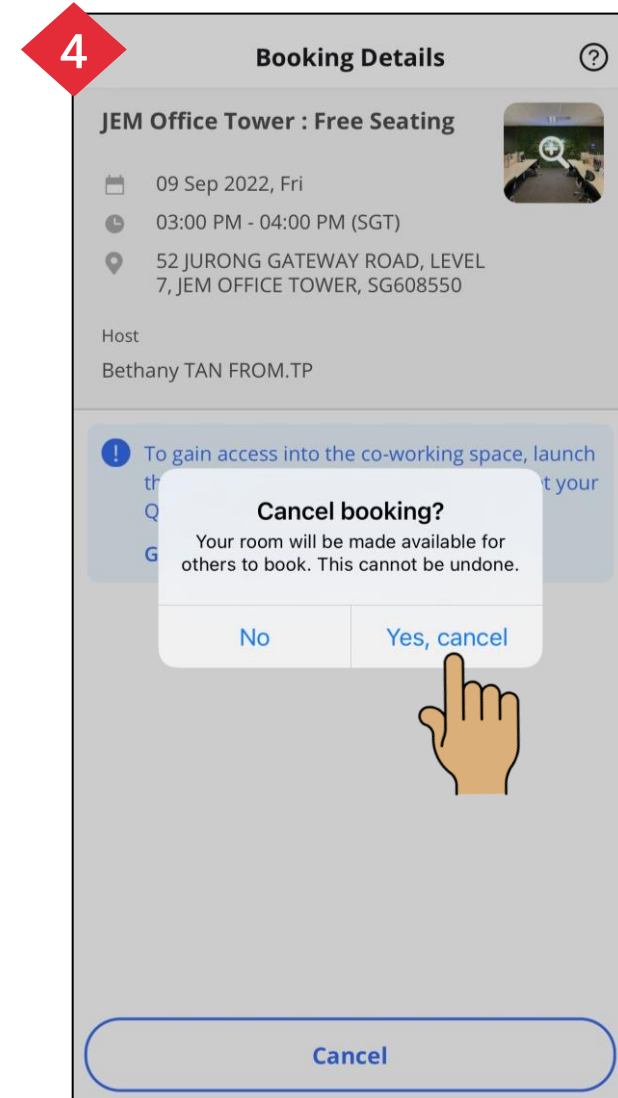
4

Booking Details

?

JEM Office Tower : Free Seating

09 Sep 2022, Fri

03:00 PM - 04:00 PM (SGT)

52 JURONG GATEWAY ROAD, LEVEL 7, JEM OFFICE TOWER, SG608550

Host

Bethany TAN FROM.TP

To gain access into the co-working space, launch th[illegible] t your Q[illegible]

G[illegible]

Cancel booking?

Your room will be made available for others to book. This cannot be undone.

No

Yes, cancel

Cancel